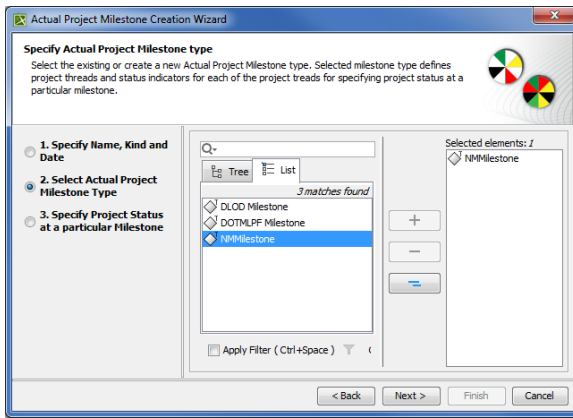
Actual Project Milestone Creation Wizard

Specify Actual Project Milestone type

Select the existing or create a new Actual Project Milestone type. Selected milestone type defines project threads and status indicators for each of the project treads for specifying project status at a particular milestone.

1. Specify Name, Kind and Date

2. Select Actual Project Milestone Type

3. Specify Project Status at a particular Milestone

Tree

List

3 matches found

DLOD Milestone

DOTMLPF Milestone

NMMilestone

Apply Filter ( Ctrl+Space )

Selected elements: 1

NMMilestone

< Back

Next >

Finish

Cancel